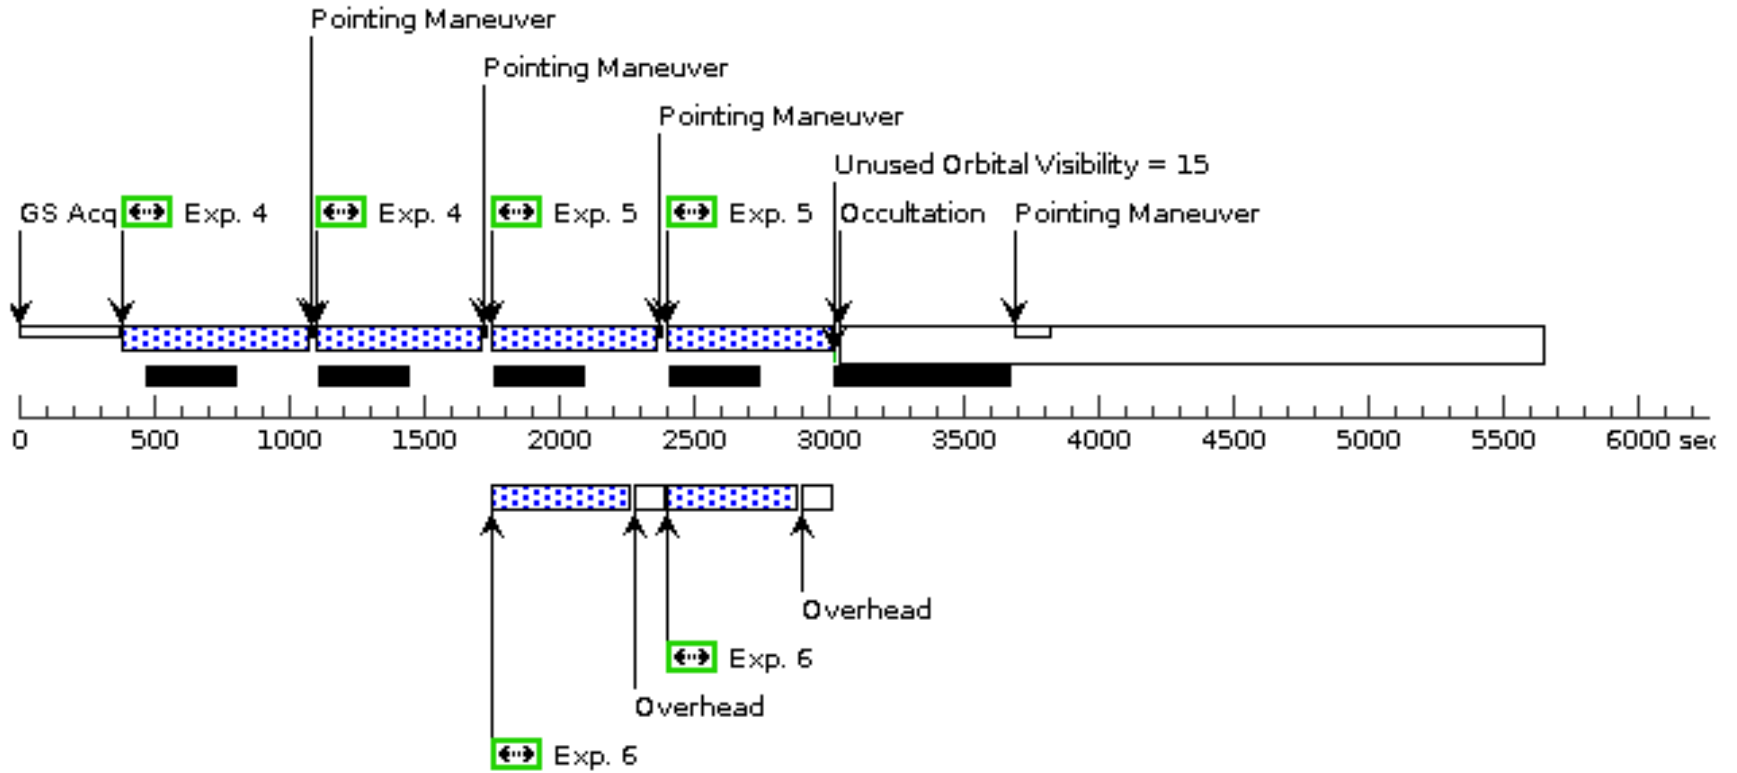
Pointing Maneuver

Pointing Maneuver

Pointing Maneuver

Unused Orbital Visibility = 15

GS Acq Exp. 4 Exp. 4 Exp. 5 Exp. 5 Occultation Pointing Maneuver

0 500 1000 1500 2000 2500 3000 3500 4000 4500 5000 5500 6000 se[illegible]

Overhead

Exp. 6

Overhead

Exp. 6